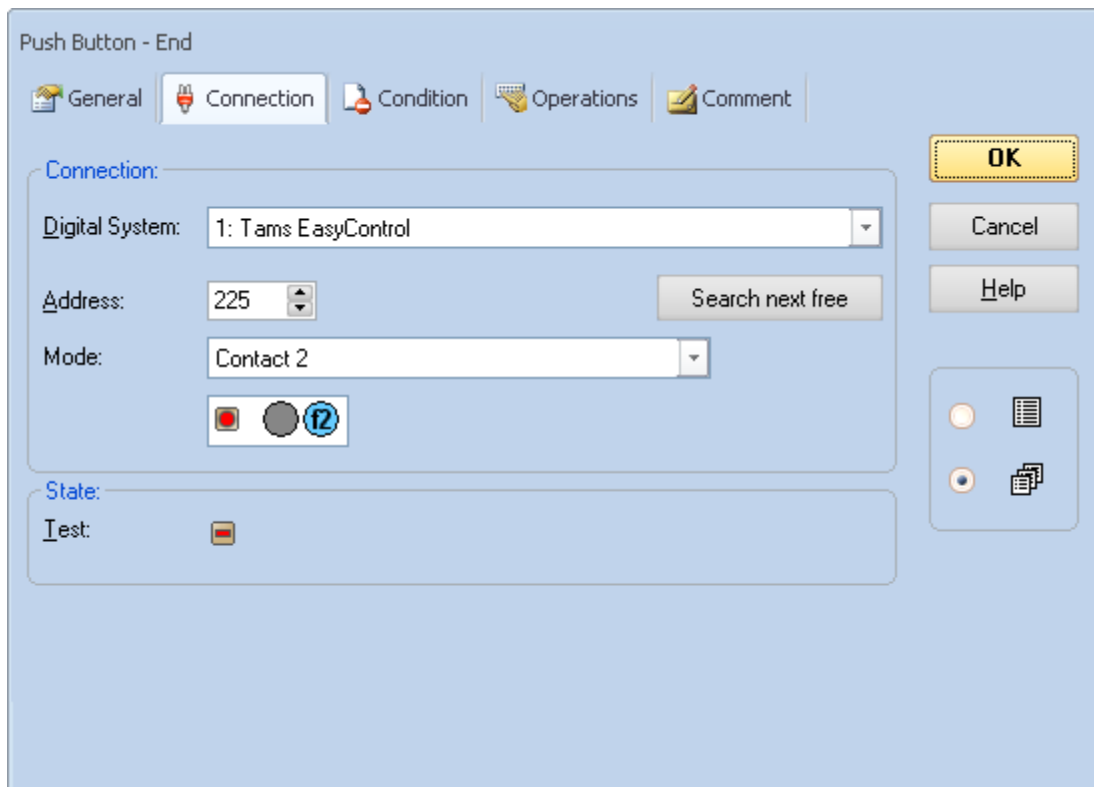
Push Button - End

General | Connection | Condition | Operations | Comment

Connection:

Digital System: 1: Tams EasyControl

Address: 225

Search next free

Mode: Contact 2

f2

State:

Test:

OK

Cancel

Help